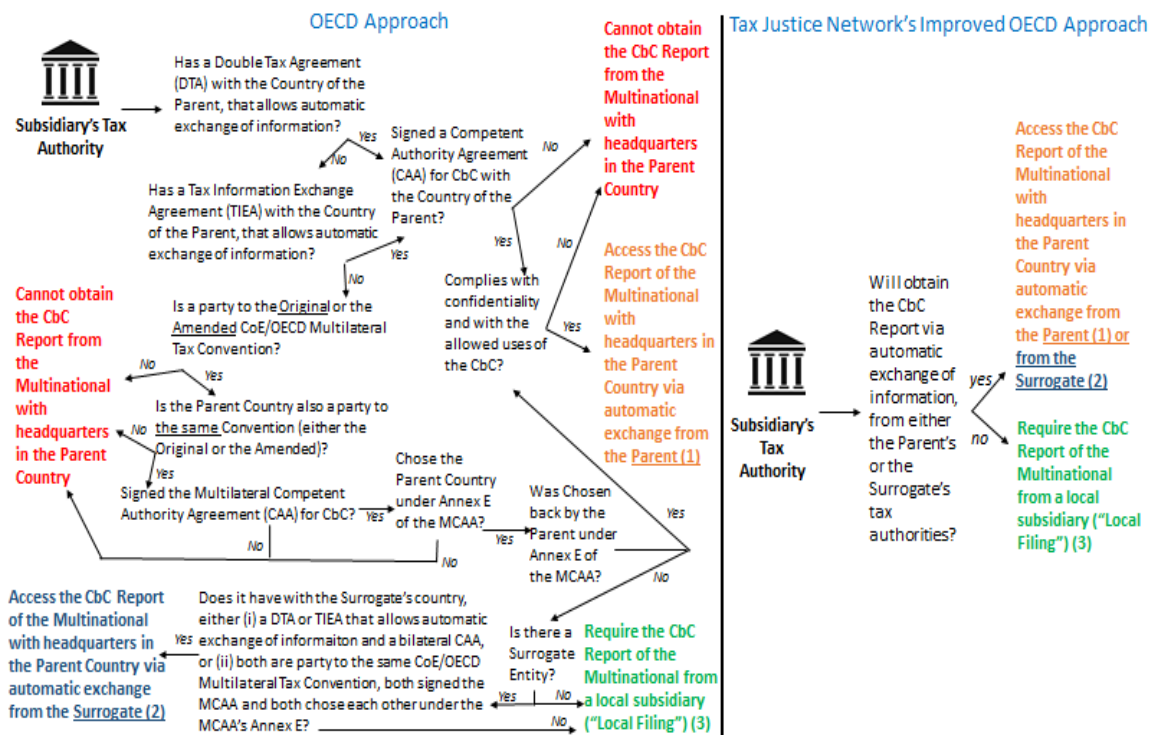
OECD Approach

Tax Justice Network's Improved OECD Approach

Subsidiary's Tax Authority

Has a Double Tax Agreement (DTA) with the Country of the Parent, that allows automatic exchange of information?

Yes

No

Signed a Competent Authority Agreement (CAA) for CbC with the Country of the Parent?

No

Cannot obtain the CbC Report from the Multinational with headquarters in the Parent Country

Has a Tax Information Exchange Agreement (TIEA) with the Country of the Parent, that allows automatic exchange of information?

Yes

Yes

No

Complies with confidentiality and with the allowed uses of the CbC?

No

Yes

Access the CbC Report of the Multinational with headquarters in the Parent Country via automatic exchange from the Parent (1)

Cannot obtain the CbC Report from the Multinational with headquarters in the Parent Country

Is a party to the Original or the Amended CoE/OECD Multilateral Tax Convention?

No

Yes

Is the Parent Country also a party to the same Convention (either the Original or the Amended)?

No

Yes

Signed the Multilateral Competent Authority Agreement (CAA) for CbC?

Yes

Chose the Parent Country under Annex E of the MCAA?

Yes

Was Chosen back by the Parent under Annex E of the MCAA?

Yes

No

No

No

Access the CbC Report of the Multinational with headquarters in the Parent Country via automatic exchange from the Surrogate (2)

Yes

Does it have with the Surrogate's country, either (i) a DTA or TIEA that allows automatic exchange of informaiton and a bilateral CAA, or (ii) both are party to the same CoE/OECD Multilateral Tax Convention, both signed the MCAA and both chose each other under the MCAA's Annex E?

Is there a Surrogate Entity?

Yes

No

No

Require the CbC Report of the Multinational from a local subsidiary ("Local Filing") (3)

Subsidiary's Tax Authority

Will obtain the CbC Report via automatic exchange of information, from either the Parent's or the Surrogate's tax authorities?

yes

no

Access the CbC Report of the Multinational with headquarters in the Parent Country via automatic exchange from the Parent (1) or from the Surrogate (2)

Require the CbC Report of the Multinational from a local subsidiary ("Local Filing") (3)